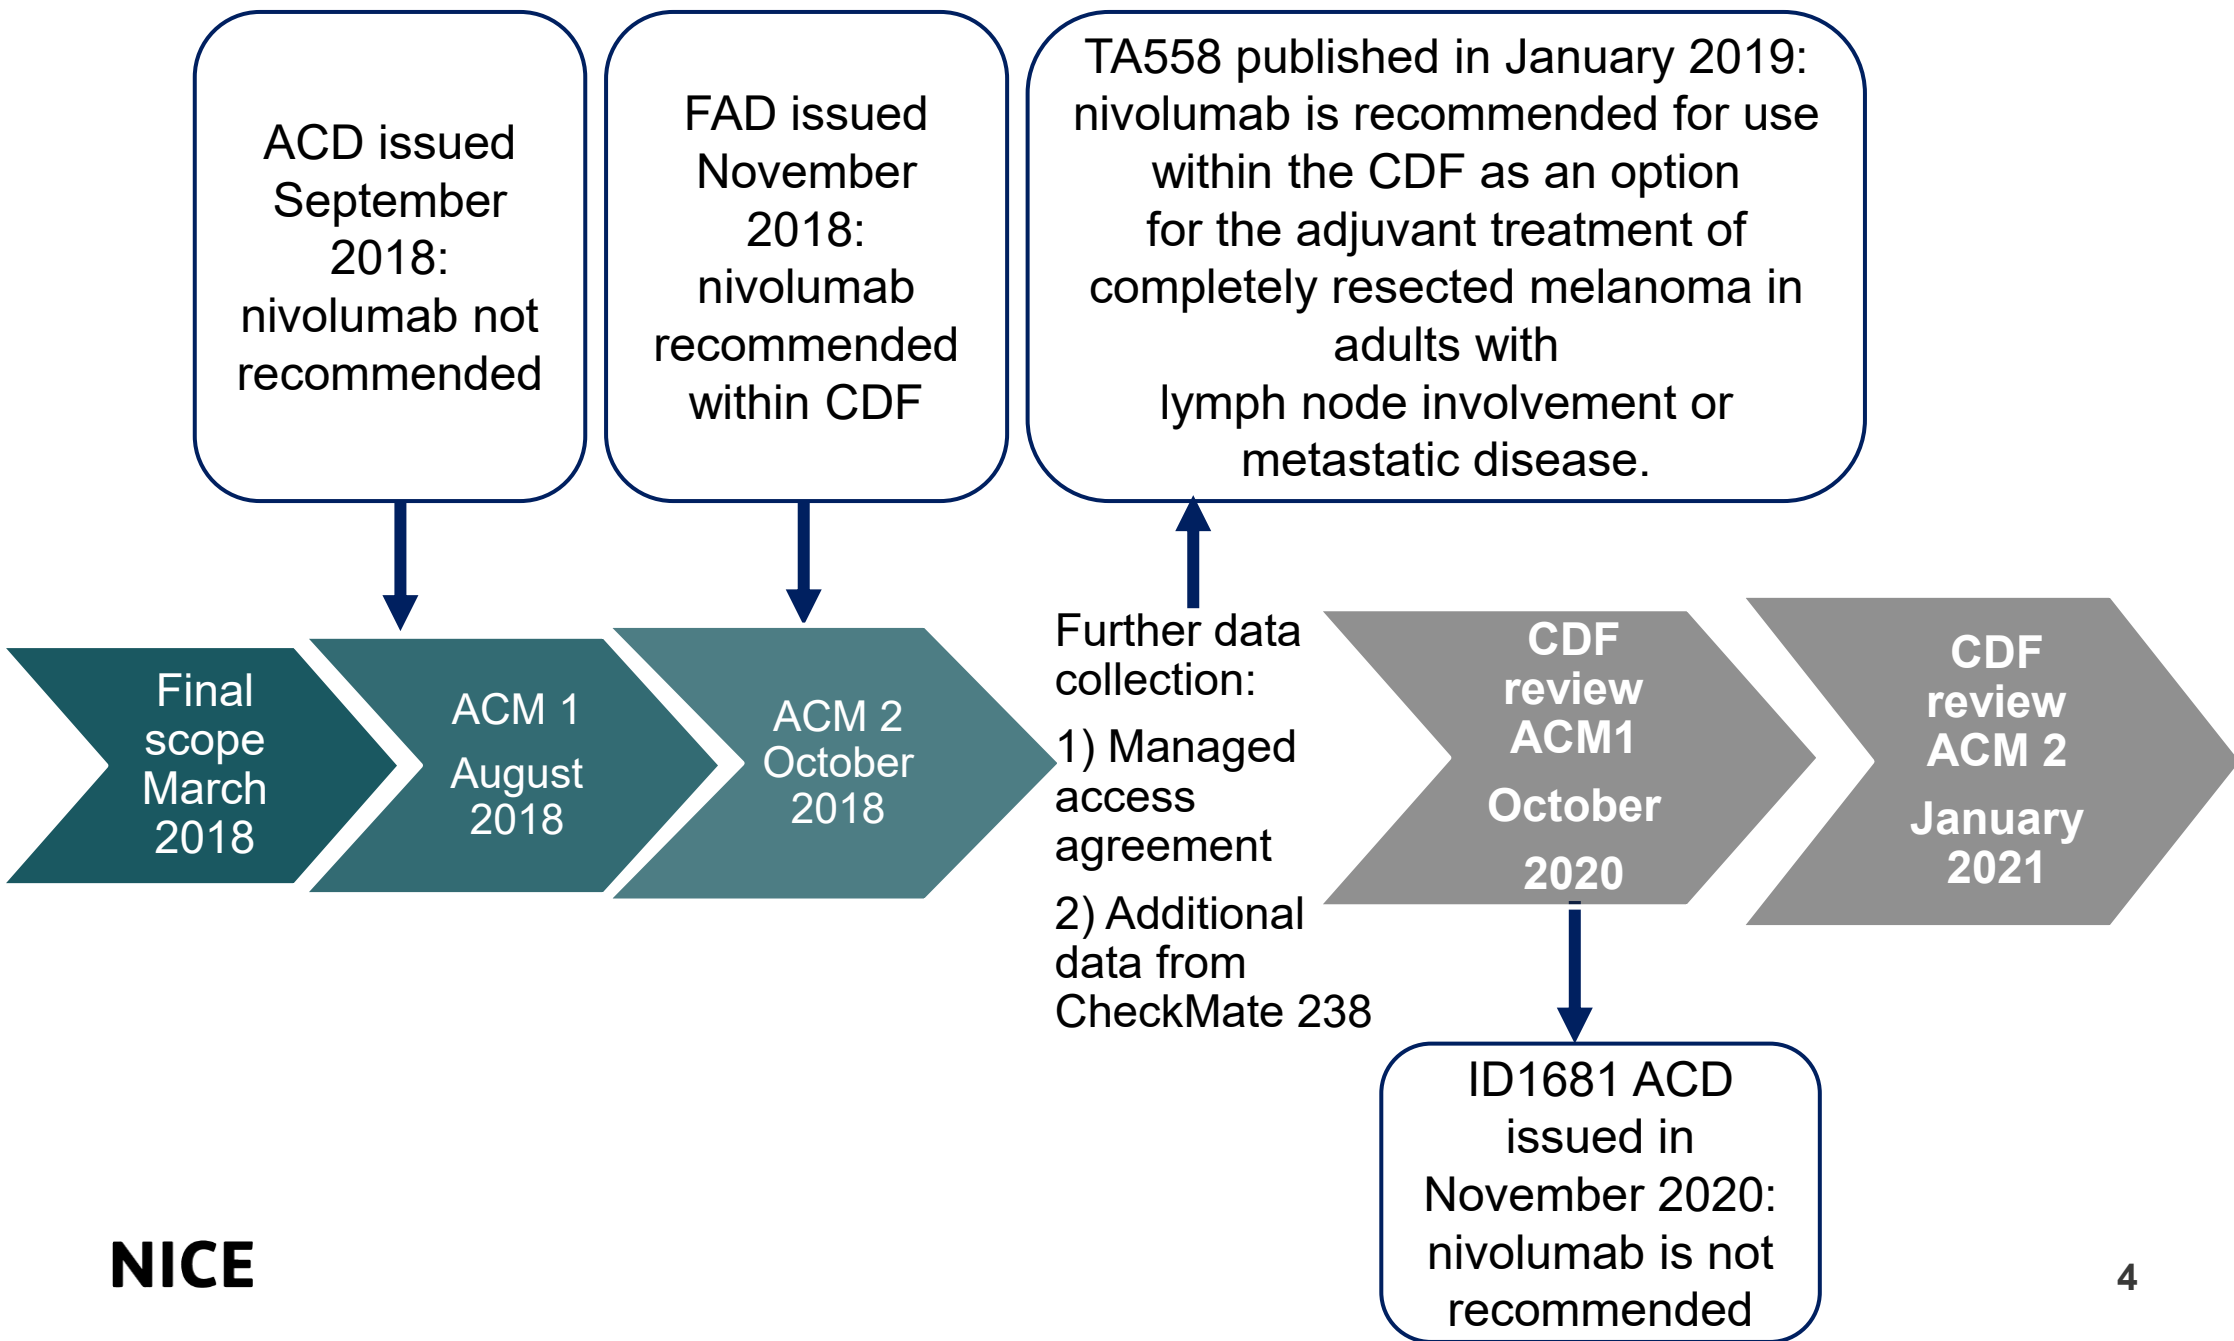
ACD issued September 2018: nivolumab not recommended

FAD issued November 2018: nivolumab recommended within CDF

TA558 published in January 2019: nivolumab is recommended for use within the CDF as an option for the adjuvant treatment of completely resected melanoma in adults with lymph node involvement or metastatic disease.

Final scope March 2018

ACM 1 August 2018

ACM 2 October 2018

Further data collection:

1) Managed access agreement

2) Additional data from CheckMate 238

CDF review ACM1 October 2020

CDF review ACM 2 January 2021

ID1681 ACD issued in November 2020: nivolumab is not recommended

NICE

4